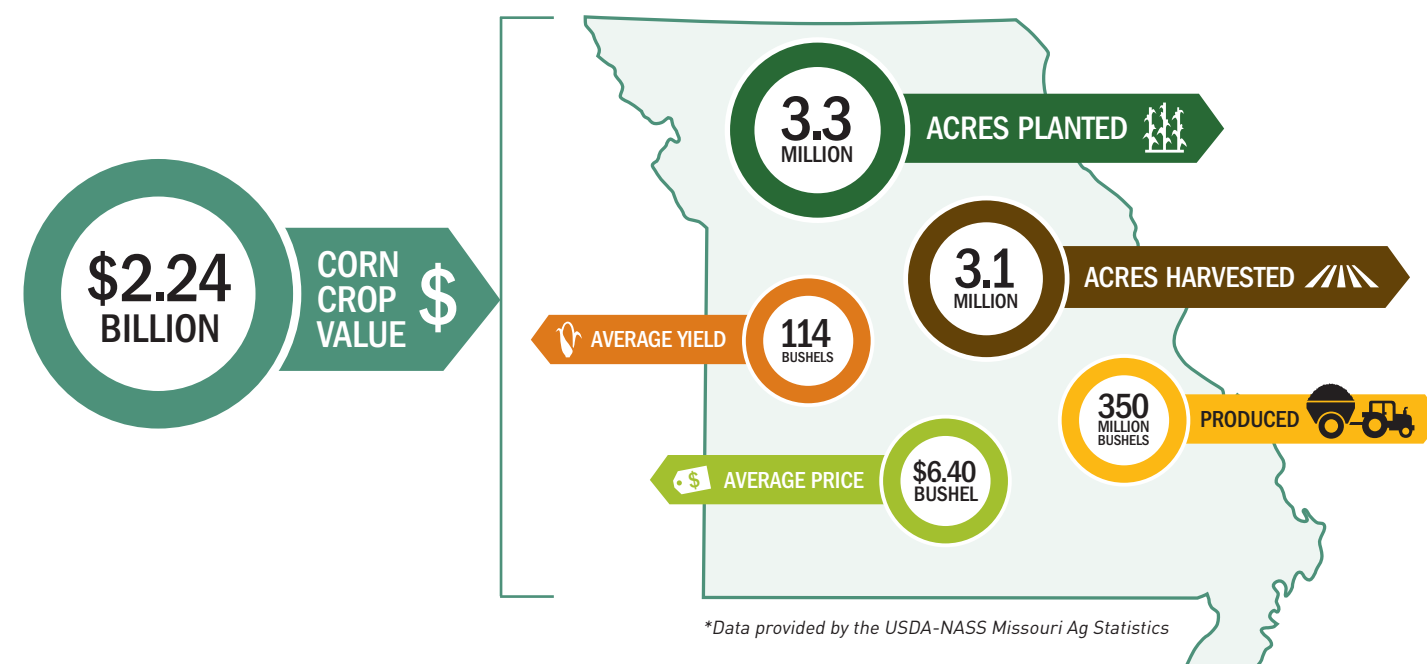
$2.24 BILLION

CORN CROP VALUE $

3.3 MILLION

ACRES PLANTED

3.1 MILLION

ACRES HARVESTED

AVERAGE YIELD

114 BUSHELS

350 MILLION BUSHELS

PRODUCED

AVERAGE PRICE

$6.40 BUSHEL

*Data provided by the USDA-NASS Missouri Ag Statistics